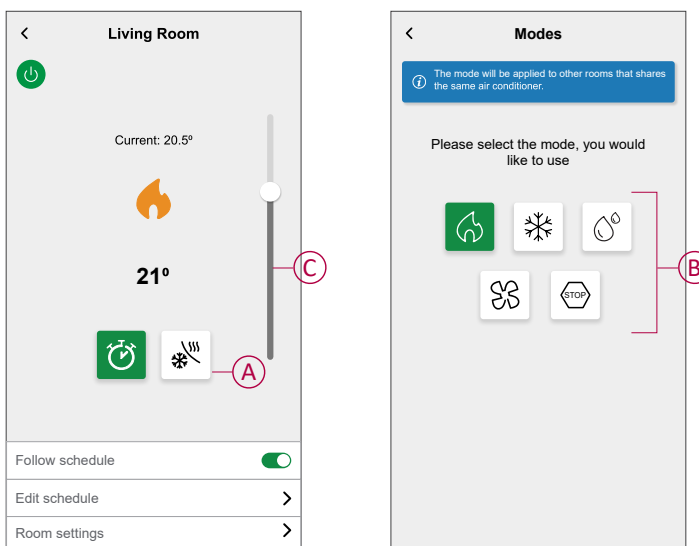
<

Living Room

Current: 20.5º

21º

C

A

Follow schedule

Edit schedule

Room settings

<

Modes

The mode will be applied to other rooms that shares the same air conditioner.

Please select the mode, you would like to use

STOP

B